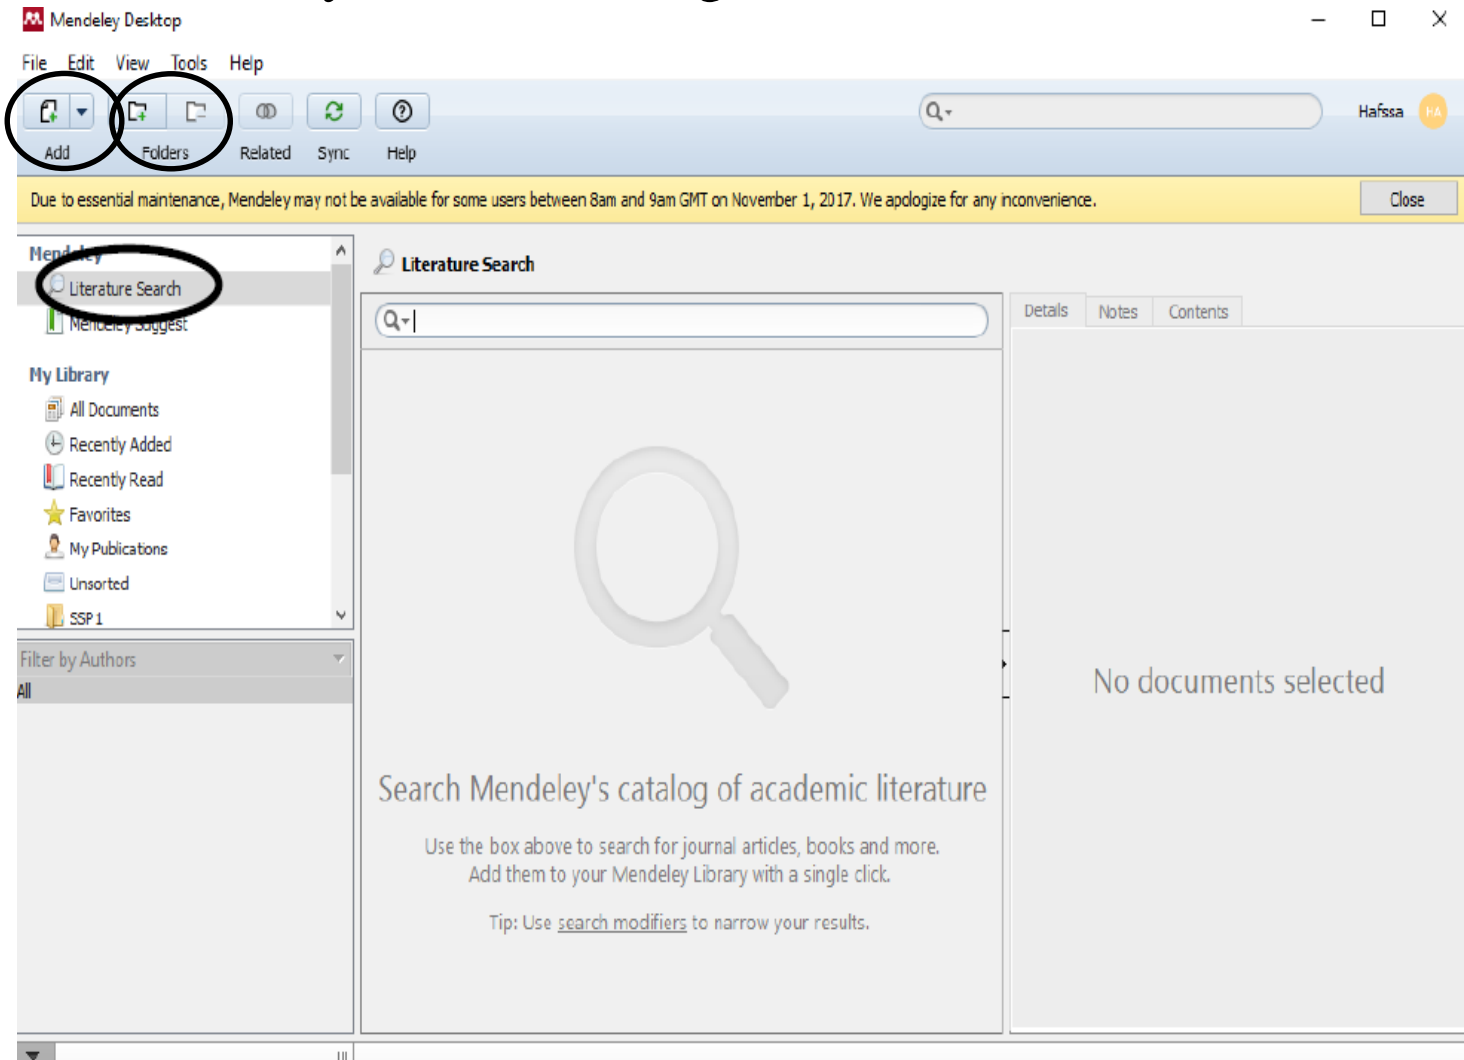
Mendeley Desktop

File Edit View Tools Help

Add Folders Related Sync Help

Hafssa HA

Due to essential maintenance, Mendeley may not be available for some users between 8am and 9am GMT on November 1, 2017. We apologize for any inconvenience.

Close

Mendeley
Literature Search
Mendeley Suggest

My Library
All Documents
Recently Added
Recently Read
Favorites
My Publications
Unsorted
SSP 1

Filter by Authors
All

Literature Search

Details Notes Contents

No documents selected

Search Mendeley's catalog of academic literature

Use the box above to search for journal articles, books and more.
Add them to your Mendeley Library with a single click.

Tip: Use search modifiers to narrow your results.